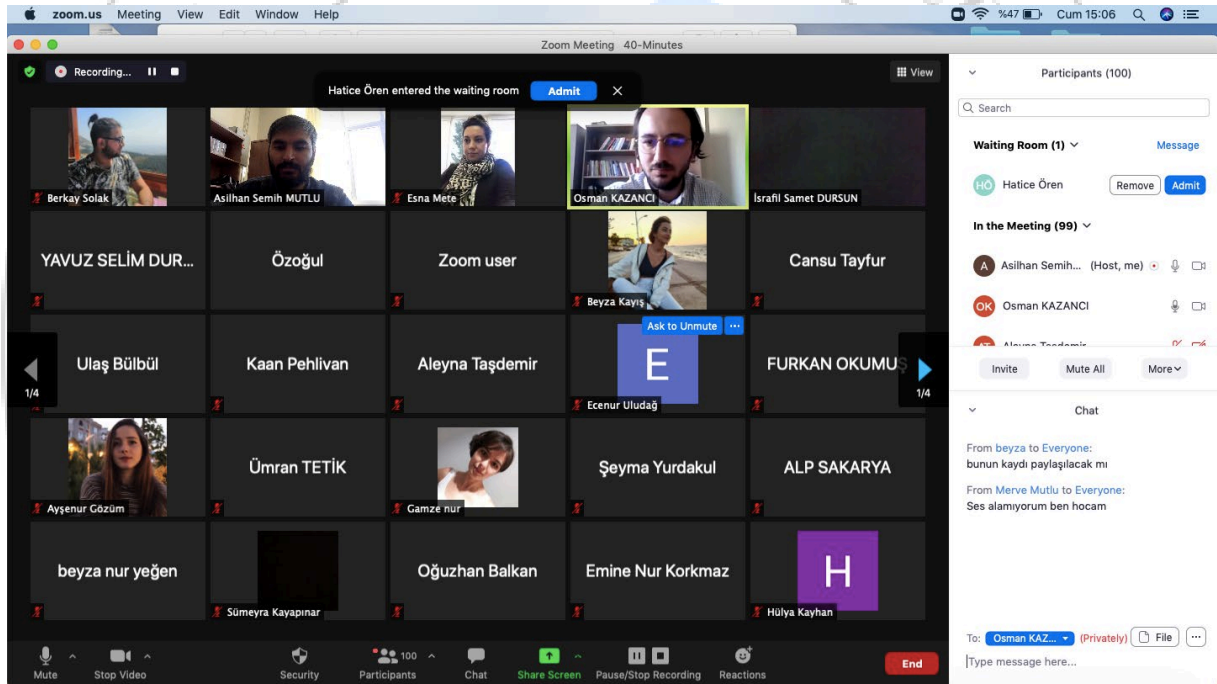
zoom.us Meeting View Edit Window Help
%47 Cum 15:06

Zoom Meeting 40-Minutes

Recording...

Hatice Ören entered the waiting room Admit

View

Berkay Solak
Asilhan Semih MUTLU
Esna Mete
Osman KAZANCI
İsrafil Samet DURSUN
YAVUZ SELİM DUR...
Özoğul
Zoom user
Beyza Kayış
Cansu Tayfur
Ulaş Bülbül
Kaan Pehlivan
Aleyna Taşdemir
Ask to Unmute
E
Ecenur Uludağ
FURKAN OKUMUŞ
1/4
1/4
Ayşenur Gözüm
Ümran TETİK
Gamze nur
Şeyma Yurdakul
ALP SAKARYA
beyza nur yeğen
Sümeyra Kayapınar
Oğuzhan Balkan
Emine Nur Korkmaz
H
Hülya Kayhan

Mute
Stop Video
Security
100
Participants
Chat
Share Screen
Pause/Stop Recording
Reactions
End

Participants (100)
Search
Waiting Room (1)
Message
HÖ Hatice Ören
Remove
Admit
In the Meeting (99)
A Asilhan Semih... (Host, me)
OK Osman KAZANCI
AT Aleyna Taşdemir
Invite
Mute All
More

Chat
From beyza to Everyone:
bunun kaydı paylaşılacak mı
From Merve Mutlu to Everyone:
Ses alamıyorum ben hocam

To: Osman KAZ... (Privately) File
Type message here...